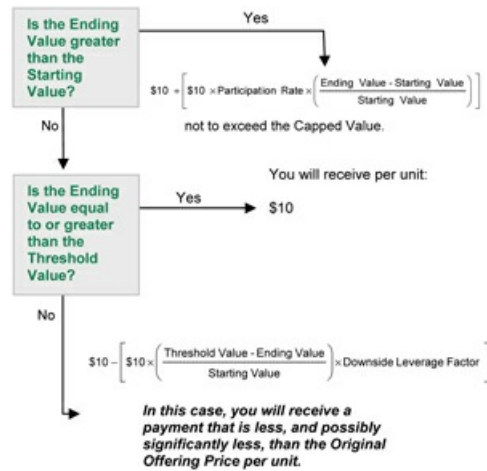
Is the Ending Value greater than the Starting Value?

Yes

$\$10 + \left[\$10 \times \text{Participation Rate} \times \left(\frac{\text{Ending Value} - \text{Starting Value}}{\text{Starting Value}}\right)\right]$

not to exceed the Capped Value.

No

Is the Ending Value equal to or greater than the Threshold Value?

You will receive per unit:

Yes

$10

No

$\$10 - \left[\$10 \times \left(\frac{\text{Threshold Value} - \text{Ending Value}}{\text{Starting Value}}\right) \times \text{Downside Leverage Factor}\right]$

In this case, you will receive a payment that is less, and possibly significantly less, than the Original Offering Price per unit.